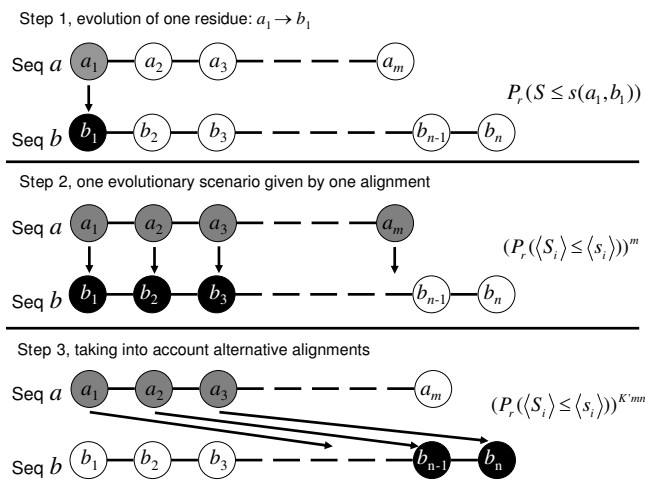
Step 1, evolution of one residue: $a_1 \rightarrow b_1$

Seq $a$ $a_1$ $a_2$ $a_3$ $a_m$

$P_r(S \leq s(a_1, b_1))$

Seq $b$ $b_1$ $b_2$ $b_3$ $b_{n-1}$ $b_n$

Step 2, one evolutionary scenario given by one alignment

Seq $a$ $a_1$ $a_2$ $a_3$ $a_m$

$(P_r(\langle S_i \rangle \leq \langle s_i \rangle))^m$

Seq $b$ $b_1$ $b_2$ $b_3$ $b_{n-1}$ $b_n$

Step 3, taking into account alternative alignments

Seq $a$ $a_1$ $a_2$ $a_3$ $a_m$

$(P_r(\langle S_i \rangle \leq \langle s_i \rangle))^{K'mn}$

Seq $b$ $b_1$ $b_2$ $b_3$ $b_{n-1}$ $b_n$